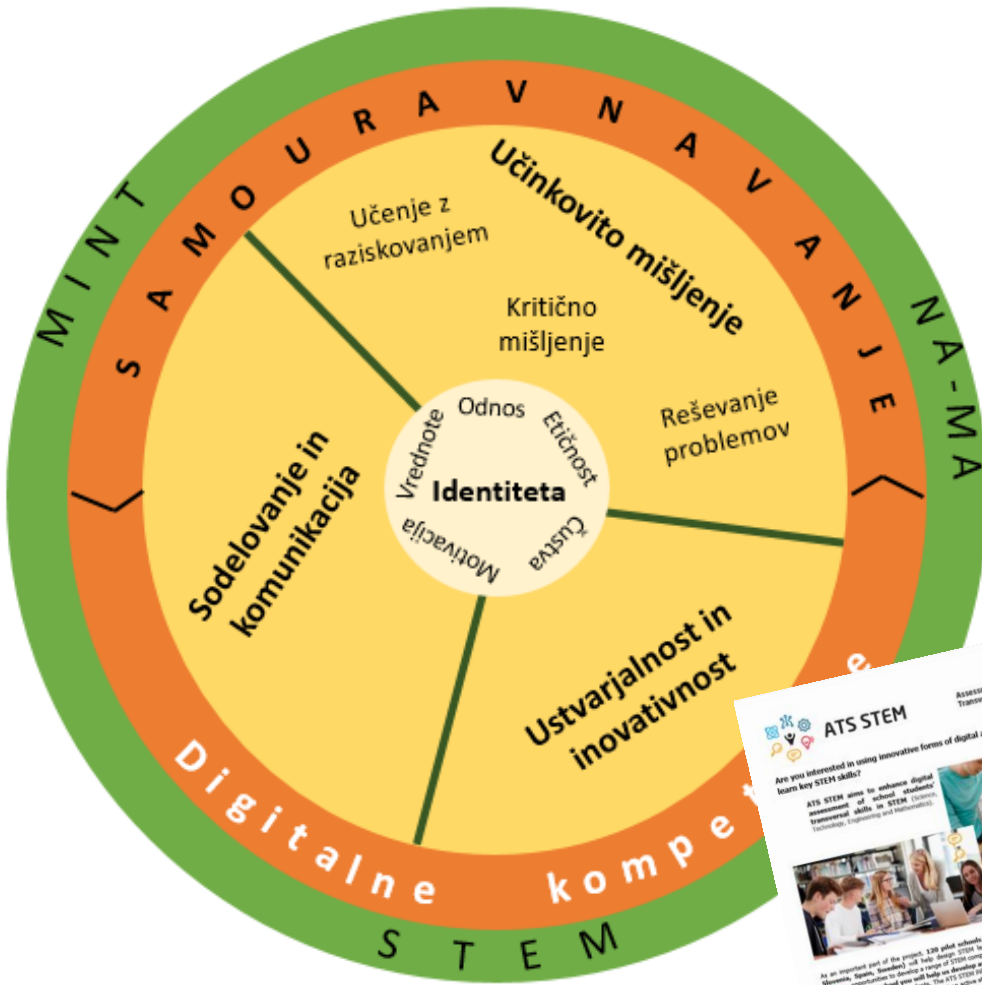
MINT

SAMOURAVNAVANJE

NA-MA

Učinkovito mišljenje

Učenje z raziskovanjem

Kritično mišljenje

Reševanje problemov

Sodelovanje in komunikacija

Ustvarjalnost in inovativnost

Odnos

Etičnost

Čustva

Motivacija

Vrednote

Identiteta

Digitalne kompet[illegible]

STEM

ATS STEM

Assess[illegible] Transv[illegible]

Are you interested in using innovative forms of digital a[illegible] learn key STEM skills?

ATS STEM aims to enhance digital assessment of school students' transversal skills in STEM (Science, Technology, Engineering and Mathematics).

As an important part of the project, 120 pilot schools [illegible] Slovenia, Spain, Sweden) will help design STEM le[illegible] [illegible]